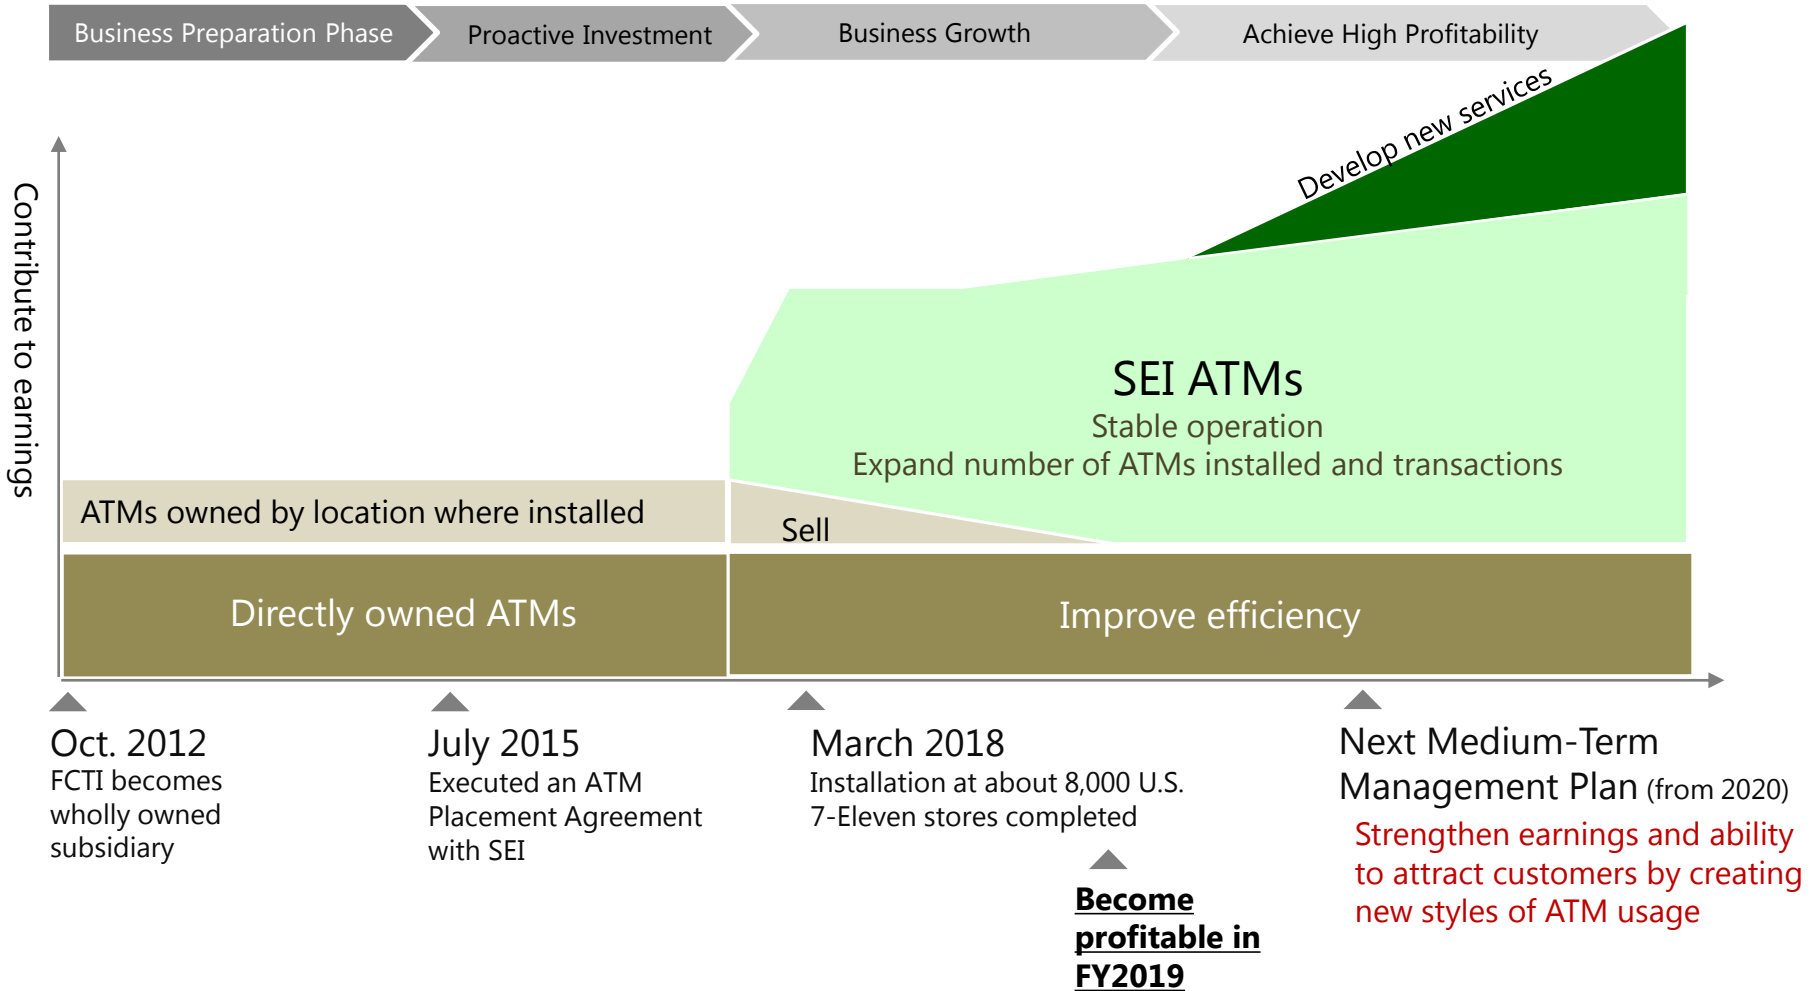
Business Preparation Phase
Proactive Investment
Business Growth
Achieve High Profitability

Contribute to earnings

Develop new services

SEI ATMs
Stable operation
Expand number of ATMs installed and transactions

ATMs owned by location where installed

Sell

Directly owned ATMs

Improve efficiency

Oct. 2012
FCTI becomes wholly owned subsidiary

July 2015
Executed an ATM Placement Agreement with SEI

March 2018
Installation at about 8,000 U.S. 7-Eleven stores completed

Become profitable in FY2019

Next Medium-Term Management Plan (from 2020)
Strengthen earnings and ability to attract customers by creating new styles of ATM usage